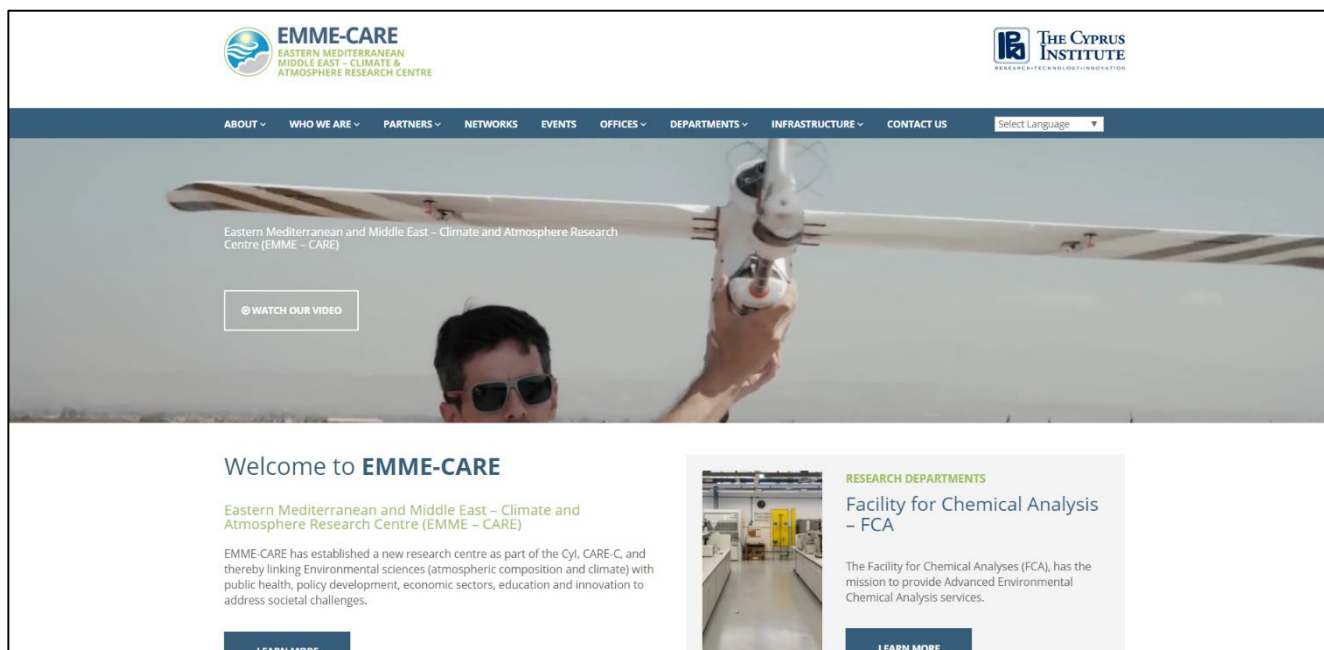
EMME-CARE
EASTERN MEDITERRANEAN MIDDLE EAST – CLIMATE & ATMOSPHERE RESEARCH CENTRE

THE CYPRUS INSTITUTE
RESEARCH•TECHNOLOGY•INNOVATION

ABOUT ⌄ WHO WE ARE ⌄ PARTNERS ⌄ NETWORKS EVENTS OFFICES ⌄ DEPARTMENTS ⌄ INFRASTRUCTURE ⌄ CONTACT US Select Language ▼

Eastern Mediterranean and Middle East – Climate and Atmosphere Research Centre (EMME – CARE)

WATCH OUR VIDEO

Welcome to EMME-CARE

Eastern Mediterranean and Middle East – Climate and Atmosphere Research Centre (EMME – CARE)

EMME-CARE has established a new research centre as part of the CyI, CARE-C, and thereby linking Environmental sciences (atmospheric composition and climate) with public health, policy development, economic sectors, education and innovation to address societal challenges.

LEARN MORE

RESEARCH DEPARTMENTS

Facility for Chemical Analysis – FCA

The Facility for Chemical Analyses (FCA), has the mission to provide Advanced Environmental Chemical Analysis services.

LEARN MORE